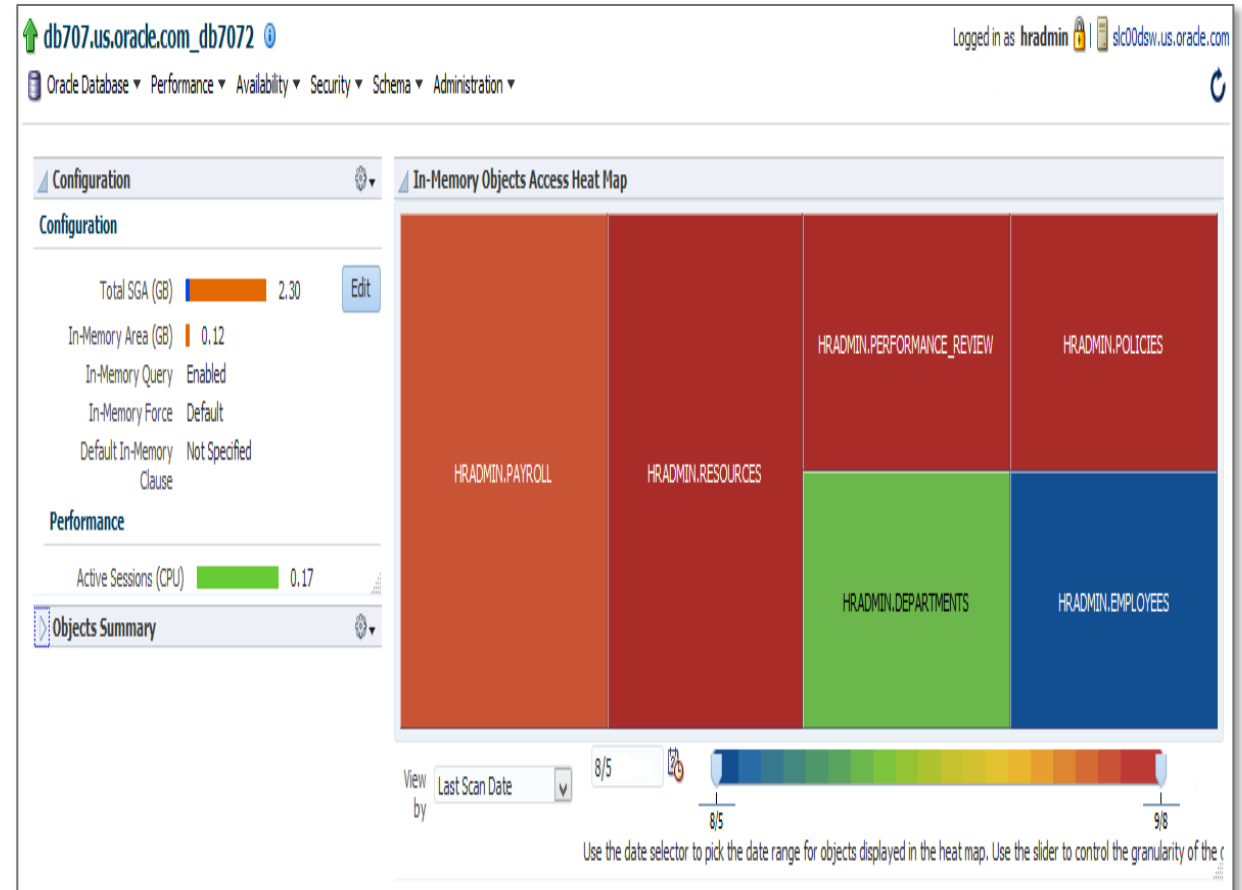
db707.us.oracle.com_db7072

Logged in as hradmin | slc00dsw.us.oracle.com

Oracle Database ▾ Performance ▾ Availability ▾ Security ▾ Schema ▾ Administration ▾

Configuration

Configuration

Total SGA (GB) 2.30

Edit

In-Memory Area (GB) 0.12

In-Memory Query Enabled

In-Memory Force Default

Default In-Memory Clause Not Specified

Performance

Active Sessions (CPU) 0.17

Objects Summary

In-Memory Objects Access Heat Map

HRADMIN.PAYROLL

HRADMIN.RESOURCES

HRADMIN.PERFORMANCE_REVIEW

HRADMIN.POLICIES

HRADMIN.DEPARTMENTS

HRADMIN.EMPLOYEES

View by Last Scan Date

8/5

8/5

9/8

Use the date selector to pick the date range for objects displayed in the heat map. Use the slider to control the granularity of the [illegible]